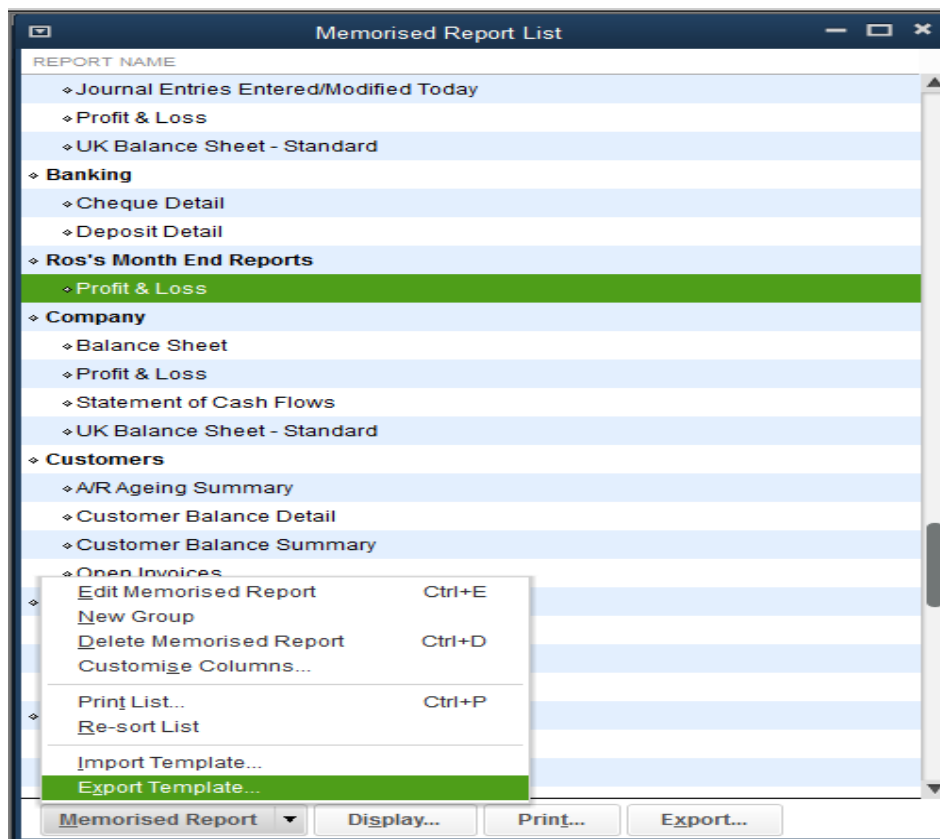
Memorised Report List

REPORT NAME

Journal Entries Entered/Modified Today
Profit & Loss
UK Balance Sheet - Standard
Banking
Cheque Detail
Deposit Detail
Ros's Month End Reports
Profit & Loss
Company
Balance Sheet
Profit & Loss
Statement of Cash Flows
UK Balance Sheet - Standard
Customers
A/R Ageing Summary
Customer Balance Detail
Customer Balance Summary
Open Invoices

| | |
|---|---|
| Edit Memorised Report | Ctrl+E |
| New Group | |
| Delete Memorised Report | Ctrl+D |
| Customise Columns... | |
| Print List... | Ctrl+P |
| Re-sort List | |
| Import Template... | |
| Export Template... | |

Memorised Report ▼ Display... Print... Export...